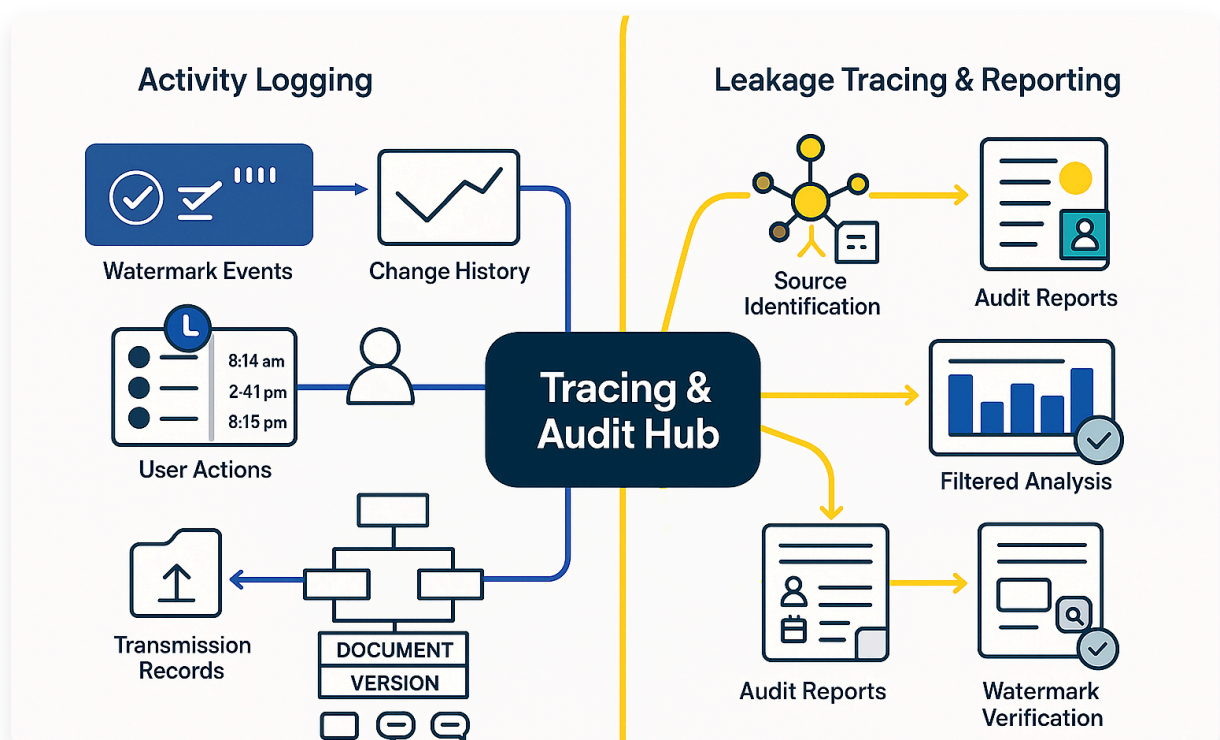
Activity Logging

Watermark Events

Change History

8:14 am
2-41 pm
8:15 pm

User Actions

Transmission Records

DOCUMENT
VERSION

Tracing & Audit Hub

Leakage Tracing & Reporting

Source Identification

Audit Reports

Filtered Analysis

Audit Reports

Watermark Verification